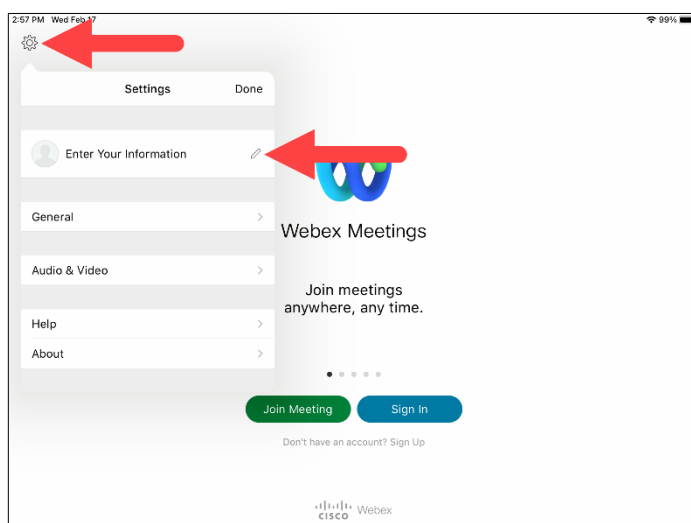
2:57 PM Wed Feb 17

99%

Settings

Done

Enter Your Information

General

Audio & Video

Help

About

Webex Meetings

Join meetings anywhere, any time.

Join Meeting

Sign In

Don't have an account? Sign Up

cisco Webex